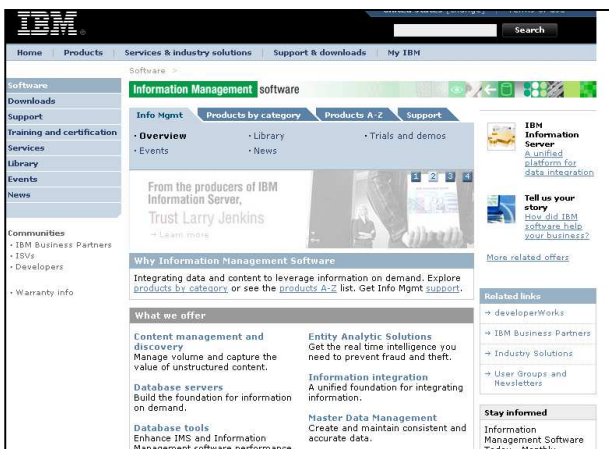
IBM

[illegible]

Search

Home | Products | Services & industry solutions | Support & downloads | My IBM

Software >

Software
Downloads
Support
Training and certification
Services
Library
Events
News

Communities
· IBM Business Partners
· ISVs
· Developers

· Warranty info

Information Management software

Info Mgmt | Products by category | Products A-Z | Support

· Overview
· Events
· Library
· News
· Trials and demos

From the producers of IBM Information Server,
Trust Larry Jenkins
→ Learn more

1 2 3 4

Why Information Management Software

Integrating data and content to leverage information on demand. Explore products by category or see the products A-Z list. Get Info Mgmt support.

What we offer

Content management and discovery
Manage volume and capture the value of unstructured content.

Database servers
Build the foundation for information on demand.

Database tools
Enhance IMS and Information Management software performance

Entity Analytic Solutions
Get the real time intelligence you need to prevent fraud and theft.

Information integration
A unified foundation for integrating information.

Master Data Management
Create and maintain consistent and accurate data.

IBM Information Server
A unified platform for data integration

Tell us your story
How did IBM software help your business?

More related offers

Related links
→ developerWorks
→ IBM Business Partners
→ Industry Solutions
→ User Groups and Newsletters

Stay informed
Information Management Software Today - Monthly